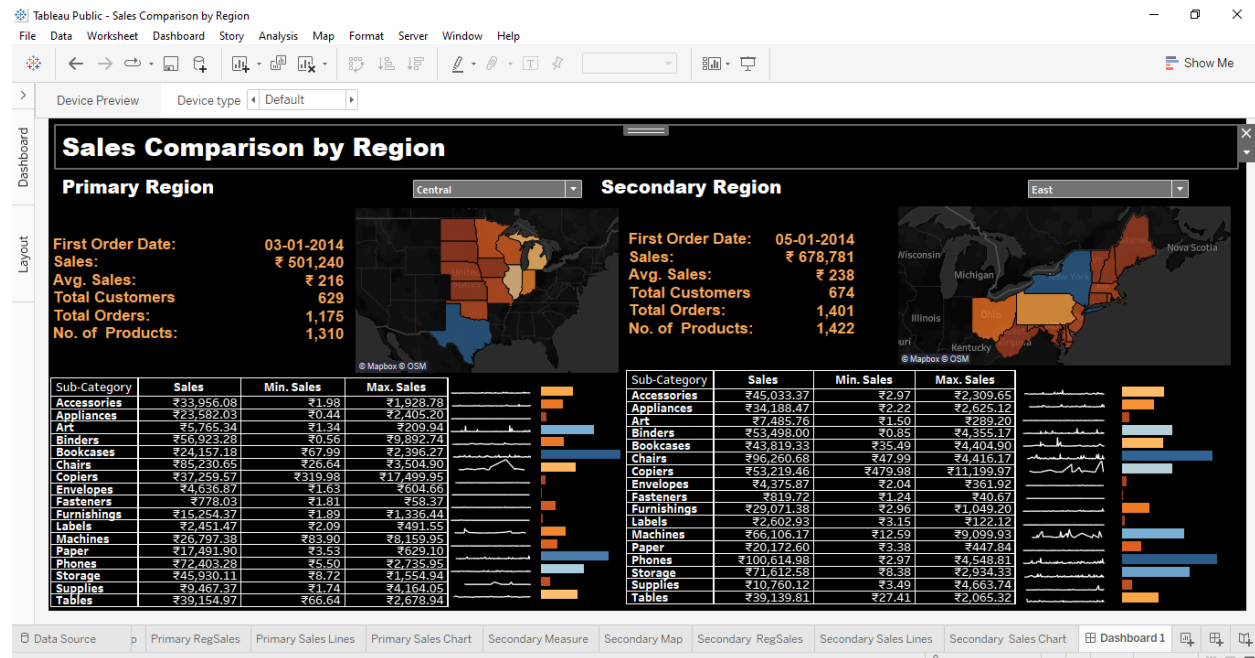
Tableau Public - Sales Comparison by Region

File Data Worksheet Dashboard Story Analysis Map Format Server Window Help

Show Me

Device Preview Device type Default

Dashboard Layout

Sales Comparison by Region

Primary Region Central

Secondary Region East

First Order Date: 03-01-2014
Sales: ₹ 501,240
Avg. Sales: ₹ 216
Total Customers 629
Total Orders: 1,175
No. of Products: 1,310

© Mapbox © OSM

First Order Date: 05-01-2014
Sales: ₹ 678,781
Avg. Sales: ₹ 238
Total Customers 674
Total Orders: 1,401
No. of Products: 1,422

Wisconsin Michigan Nova Scotia New York Illinois Ohio Kentucky

© Mapbox © OSM

| Sub-Category | Sales | Min. Sales | Max. Sales |
|---|---|---|---|
| Accessories | ₹33,956.08 | ₹1.98 | ₹1,928.78 |
| Appliances | ₹23,582.03 | ₹0.44 | ₹2,405.20 |
| Art | ₹5,765.34 | ₹1.34 | ₹209.94 |
| Binders | ₹56,923.28 | ₹0.56 | ₹9,892.74 |
| Bookcases | ₹24,157.18 | ₹67.99 | ₹2,396.27 |
| Chairs | ₹85,230.65 | ₹26.64 | ₹3,504.90 |
| Copiers | ₹37,259.57 | ₹319.98 | ₹17,499.95 |
| Envelopes | ₹4,636.87 | ₹1.63 | ₹604.66 |
| Fasteners | ₹778.03 | ₹1.81 | ₹58.37 |
| Furnishings | ₹15,254.37 | ₹1.89 | ₹1,336.44 |
| Labels | ₹2,451.47 | ₹2.09 | ₹491.55 |
| Machines | ₹26,797.38 | ₹83.90 | ₹8,159.95 |
| Paper | ₹17,491.90 | ₹3.53 | ₹629.10 |
| Phones | ₹72,403.28 | ₹5.50 | ₹2,735.95 |
| Storage | ₹45,930.11 | ₹8.72 | ₹1,554.94 |
| Supplies | ₹9,467.37 | ₹1.74 | ₹4,164.05 |
| Tables | ₹39,154.97 | ₹66.64 | ₹2,678.94 |

| Sub-Category | Sales | Min. Sales | Max. Sales |
|---|---|---|---|
| Accessories | ₹45,033.37 | ₹2.97 | ₹2,309.65 |
| Appliances | ₹34,188.47 | ₹2.22 | ₹2,625.12 |
| Art | ₹7,485.76 | ₹1.50 | ₹289.20 |
| Binders | ₹53,498.00 | ₹0.85 | ₹4,355.17 |
| Bookcases | ₹43,819.33 | ₹35.49 | ₹4,404.90 |
| Chairs | ₹96,260.68 | ₹47.99 | ₹4,416.17 |
| Copiers | ₹53,219.46 | ₹479.98 | ₹11,199.97 |
| Envelopes | ₹4,375.87 | ₹2.04 | ₹361.92 |
| Fasteners | ₹819.72 | ₹1.24 | ₹40.67 |
| Furnishings | ₹29,071.38 | ₹2.96 | ₹1,049.20 |
| Labels | ₹2,602.93 | ₹3.15 | ₹122.12 |
| Machines | ₹66,106.17 | ₹12.59 | ₹9,099.93 |
| Paper | ₹20,172.60 | ₹3.38 | ₹447.84 |
| Phones | ₹100,614.98 | ₹2.97 | ₹4,548.81 |
| Storage | ₹71,612.58 | ₹8.38 | ₹2,934.33 |
| Supplies | ₹10,760.12 | ₹3.49 | ₹4,663.74 |
| Tables | ₹39,139.81 | ₹27.41 | ₹2,065.32 |

Data Source | Primary RegSales | Primary Sales Lines | Primary Sales Chart | Secondary Measure | Secondary Map | Secondary RegSales | Secondary Sales Lines | Secondary Sales Chart | Dashboard 1